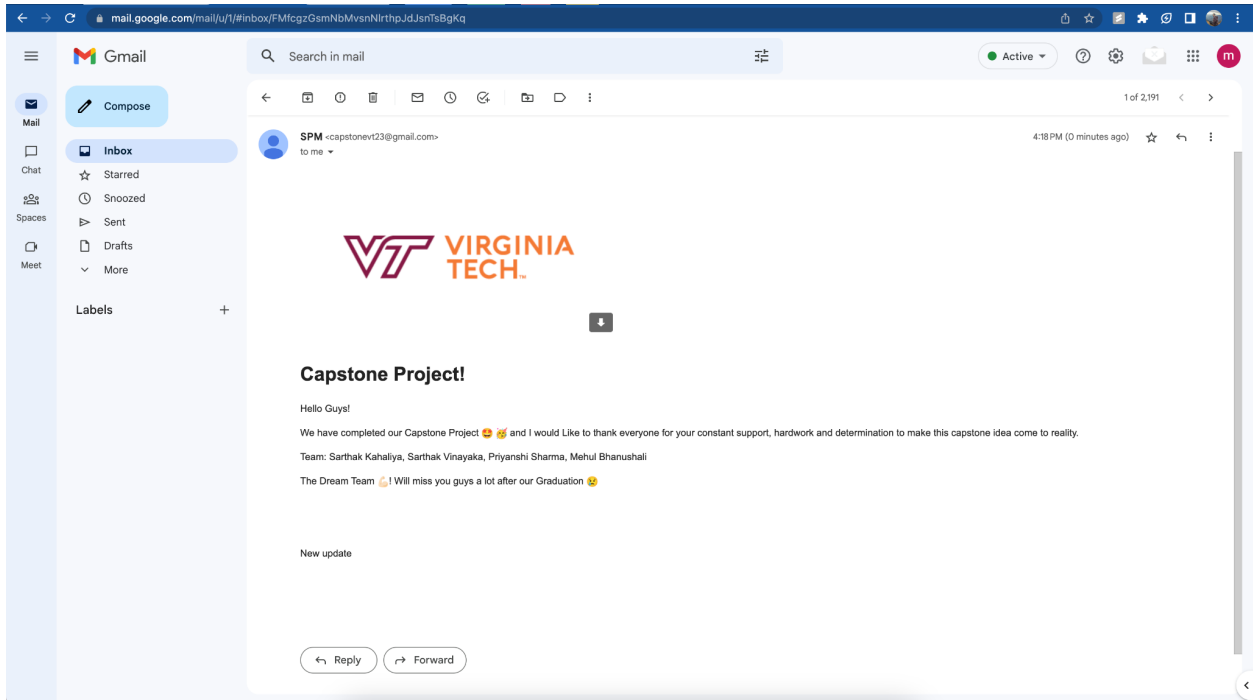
mail.google.com/mail/u/1/#inbox/FMfcgzGsmNbMvsnNlrthpJdJsnTsBgKq

Gmail

Search in mail

Active

m

Mail

Chat

Spaces

Meet

Compose

Inbox

Starred

Snoozed

Sent

Drafts

More

Labels

1 of 2,191

SPM <capstonevt23@gmail.com>
to me

4:18 PM (0 minutes ago)

VIRGINIA TECH

Capstone Project!

Hello Guys!

We have completed our Capstone Project 🤩 🥳 and I would Like to thank everyone for your constant support, hardwork and determination to make this capstone idea come to reality.

Team: Sarthak Kahaliya, Sarthak Vinayaka, Priyanshi Sharma, Mehul Bhanushali

The Dream Team 💪! Will miss you guys a lot after our Graduation 😢

New update

Reply

Forward